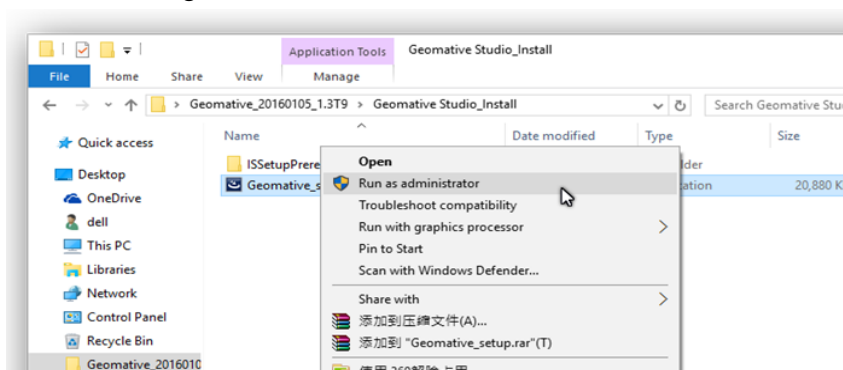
Application Tools | Geomative Studio_Install

File | Home | Share | View | Manage

← → ↑ > Geomative_20160105_1.3T9 > Geomative Studio_Install

Search Geomative Stu

Quick access
Desktop
OneDrive
dell
This PC
Libraries
Network
Control Panel
Recycle Bin
Geomative_2016010

Name | Date modified | Type | Size

ISSetupPrere | lder
Geomative_s | ation | 20,880 K

Open
Run as administrator
Troubleshoot compatibility
Run with graphics processor
Pin to Start
Scan with Windows Defender...
Share with
添加到压缩文件(A)...
添加到 "Geomative_setup.rar"(T)
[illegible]